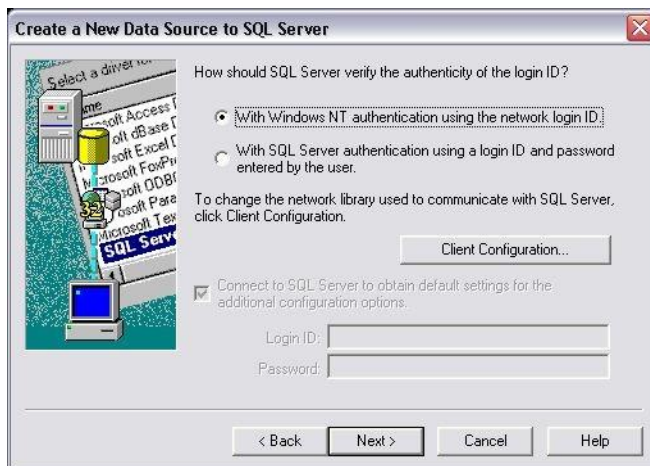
Create a New Data Source to SQL Server

Select a driver fo
me
soft Access D
soft dBase D
soft Excel D
crosoft FoxPr
soft ODBC
osoft Para
Microsoft Tex
SQL Serv

How should SQL Server verify the authenticity of the login ID?

With Windows NT authentication using the network login ID.

With SQL Server authentication using a login ID and password entered by the user.

To change the network library used to communicate with SQL Server, click Client Configuration.

Client Configuration...

Connect to SQL Server to obtain default settings for the additional configuration options.

Login ID:

Password:

< Back

Next >

Cancel

Help